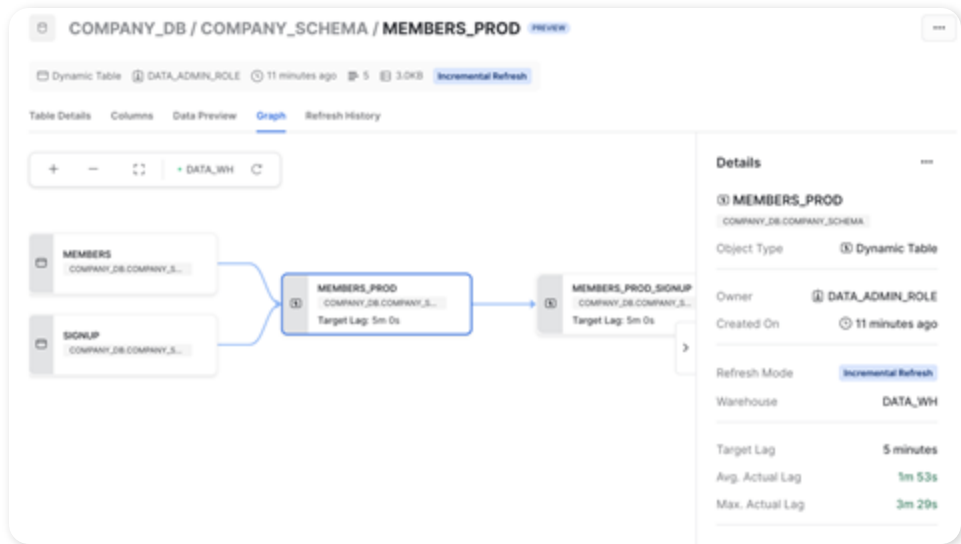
COMPANY_DB / COMPANY_SCHEMA / MEMBERS_PROD PREVIEW

...

Dynamic Table DATA_ADMIN_ROLE 11 minutes ago 5 3.0KB Incremental Refresh

Table Details Columns Data Preview Graph Refresh History

+ − DATA_WH

MEMBERS
COMPANY_DB.COMPANY_S...

SIGNUP
COMPANY_DB.COMPANY_S...

MEMBERS_PROD
COMPANY_DB.COMPANY_S...
Target Lag: 5m 0s

MEMBERS_PROD_SIGNUP
COMPANY_DB.COMPANY_S...
Target Lag: 5m 0s

Details

...

MEMBERS_PROD
COMPANY_DB.COMPANY_SCHEMA

| | |
|---|---|
| Object Type | Dynamic Table |
| Owner | DATA_ADMIN_ROLE |
| Created On | 11 minutes ago |
| Refresh Mode | Incremental Refresh |
| Warehouse | DATA_WH |
| Target Lag | 5 minutes |
| Avg. Actual Lag | 1m 53s |
| Max. Actual Lag | 3m 29s |